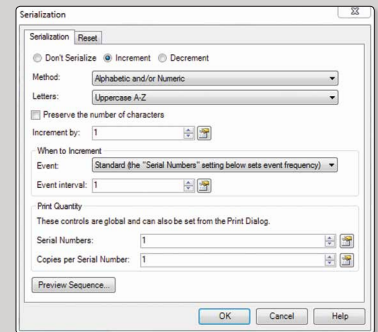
Serialization

Serialization | Reset

Don't Serialize | Increment | Decrement

Method: Alphabetic and/or Numeric

Letters: Uppercase A-Z

Preserve the number of characters

Increment by: 1

When to Increment

Event: Standard (the "Serial Numbers" setting below sets event frequency)

Event interval: 1

Print Quantity

These controls are global and can also be set from the Print Dialog.

Serial Numbers: 1

Copies per Serial Number: 1

Preview Sequence...

OK | Cancel | Help